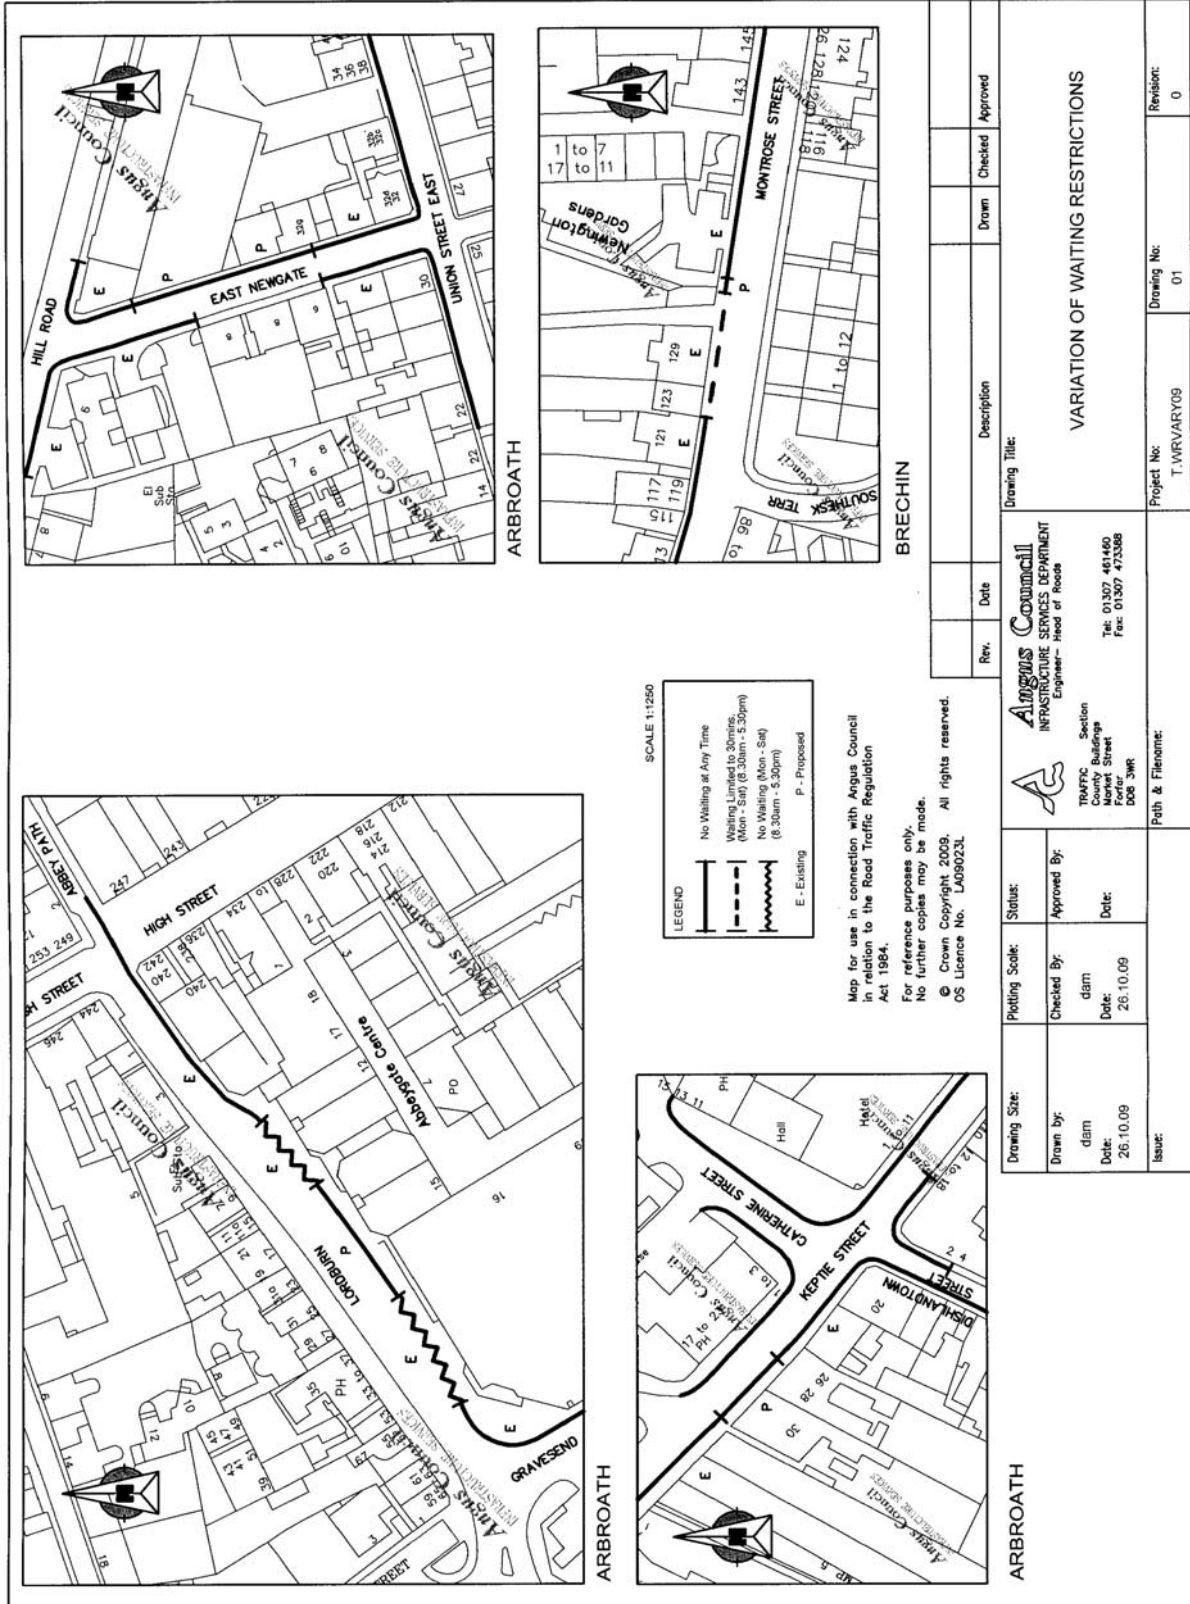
HILL ROAD
EAST NEWGATE
UNION STREET EAST
E
E
E
P
E
E
6
8
7
6
5
3
4
2
10
6
El Sub Sta
14
22
30
25
27
32a
32
32b
32c
34
36
38
ARBROATH

1 to 7
17 to 11
Nelington Gardens
MONTROSE STREET
SOUTHESK TERR
143
145
124
126 128
118
116
129
123
121
117
119
113
115
98
1 to 12
E
E
P
BRECHIN

ABBEY PATH
HIGH STREET
HIGH STREET
LORDBURN
GRAVESEND
Abbeygate Centre
PO
Sub Sta
PH
247
243
253
249
246
244
242
240
236
234
228
222
220
218
216
214
212
18
17
12
15
16
E
E
E
P
E
ARBROATH

CATHERINE STREET
KEPTIE STREET
DISHLANDTOWN STREET
Hall
Hotel
PH
17 to 23
1 to 3
30
28
26
20
2
4
E
P
E
ARBROATH

SCALE 1:1250

LEGEND
No Waiting at Any Time
Waiting Limited to 30mins. (Mon - Sat) (8.30am - 5.30pm)
No Waiting (Mon - Sat) (8.30am - 5.30pm)
E - Existing
P - Proposed

Map for use in connection with Angus Council in relation to the Road Traffic Regulation Act 1984.
For reference purposes only. No further copies may be made.
© Crown Copyright 2009. All rights reserved. OS Licence No. LA09023L

| Rev. | Date | Description | Drawn | Checked | Approved |
|---|---|---|---|---|---|

Angus Council
INFRASTRUCTURE SERVICES DEPARTMENT
Engineer- Head of Roads
TRAFFIC Section
County Buildings
Market Street
Forfar
DD8 3WR
Tel: 01307 461460
Fax: 01307 473388

Drawing Title:
VARIATION OF WAITING RESTRICTIONS

| Drawing Size: | Plotting Scale: | Status: |
|---|---|---|
| Drawn by: dam Date: 26.10.09 | Checked By: dam Date: 26.10.09 | Approved By: Date: |
| Issue: | Path & Filename: | |

Project No: T.WRVARY09
Drawing No: 01
Revision: 0